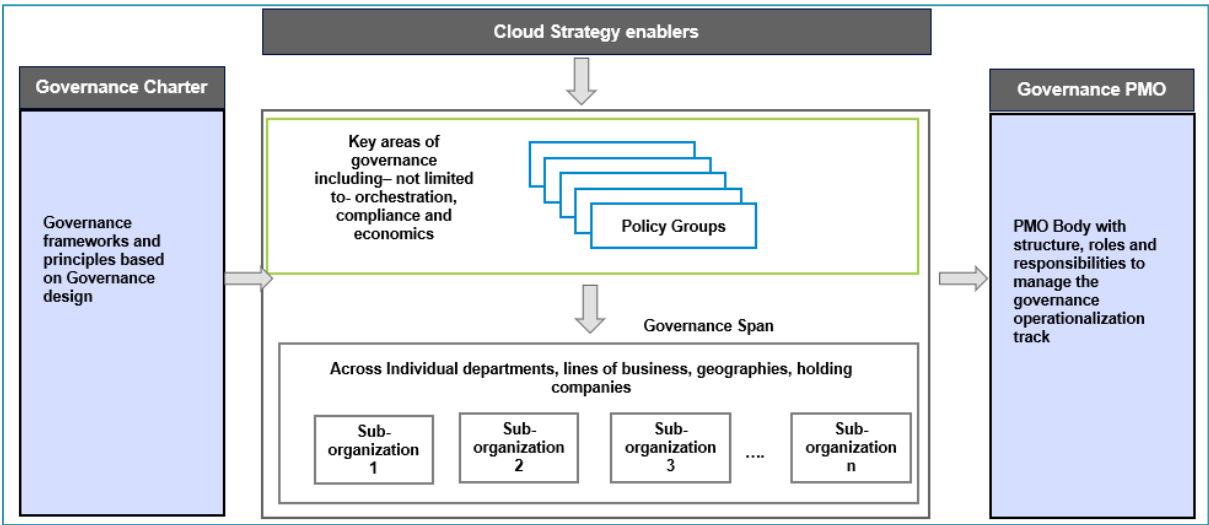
Cloud Strategy enablers

Governance Charter

Governance frameworks and principles based on Governance design

Key areas of governance including– not limited to- orchestration, compliance and economics

Policy Groups

Governance Span

Across Individual departments, lines of business, geographies, holding companies

Sub-organization 1

Sub-organization 2

Sub-organization 3

....

Sub-organization n

Governance PMO

PMO Body with structure, roles and responsibilities to manage the governance operationalization track